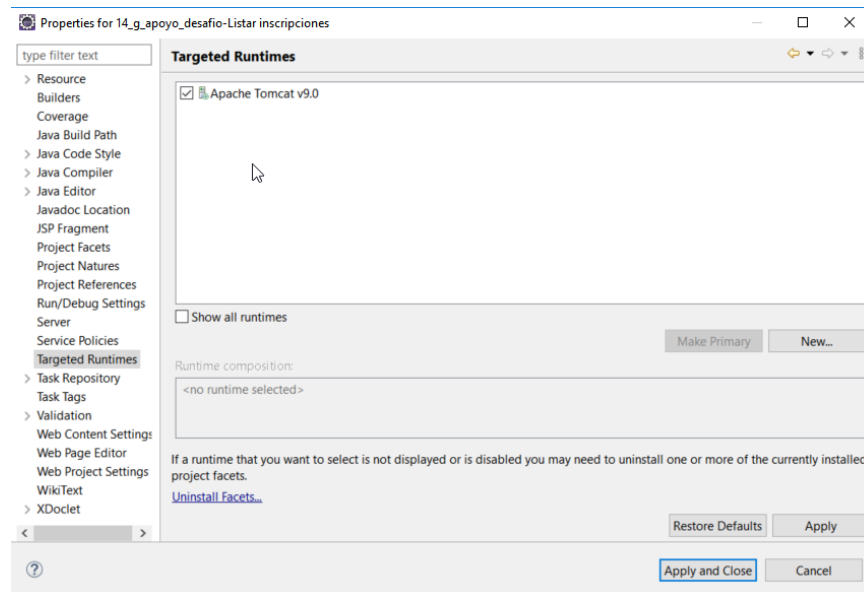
Properties for 14_g_apoyo_desafio-Listar inscripciones

type filter text

Resource
Builders
Coverage
Java Build Path
Java Code Style
Java Compiler
Java Editor
Javadoc Location
JSP Fragment
Project Facets
Project Natures
Project References
Run/Debug Settings
Server
Service Policies
Targeted Runtimes
Task Repository
Task Tags
Validation
Web Content Settings
Web Page Editor
Web Project Settings
WikiText
XDoclet

Targeted Runtimes

Apache Tomcat v9.0

Show all runtimes

Make Primary
New...

Runtime composition:

<no runtime selected>

If a runtime that you want to select is not displayed or is disabled you may need to uninstall one or more of the currently installed project facets.

Uninstall Facets...

Restore Defaults
Apply

Apply and Close
Cancel